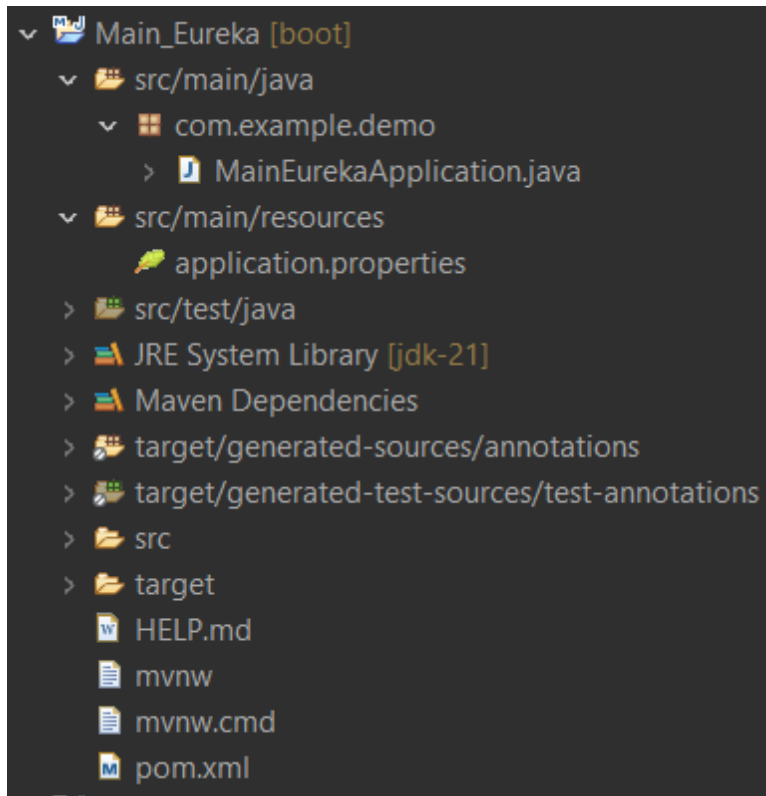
Main_Eureka [boot]
src/main/java
com.example.demo
MainEurekaApplication.java
src/main/resources
application.properties
src/test/java
JRE System Library [jdk-21]
Maven Dependencies
target/generated-sources/annotations
target/generated-test-sources/test-annotations
src
target
HELP.md
mvnw
mvnw.cmd
pom.xml